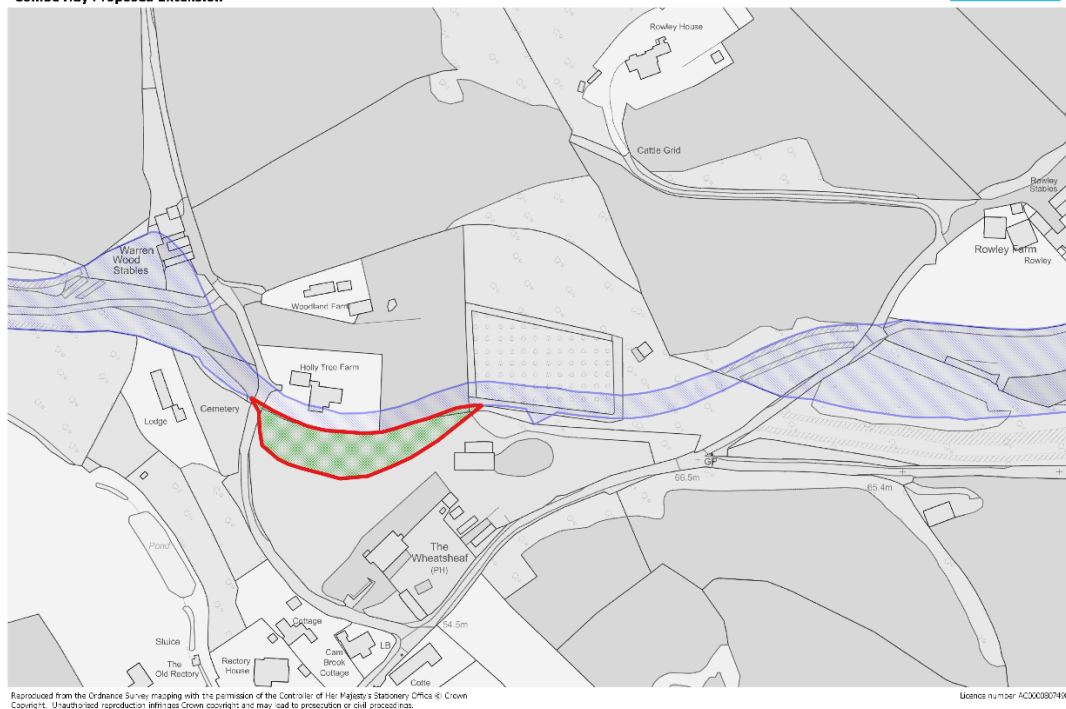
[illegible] Proposed Extension

Rowley House

Cattle Grid

Rowley Stables

Rowley Farm

Rowley

Warren Wood Stables

Woodland Farm

Holly Tree Farm

Lodge

Cemetery

GP

66.5m

65.4m

Pond

The Wheatsheaf (PH)

Sluice

Cottage

The Old Rectory

Rectory House

Cam Brook Cottage

LB

64.5m

Cotte

Reproduced from the Ordnance Survey mapping with the permission of the Controller of Her Majesty's Stationery Office © Crown Copyright. Unauthorised reproduction infringes Crown copyright and may lead to prosecution or civil proceedings.

Licence number AC000080740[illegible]